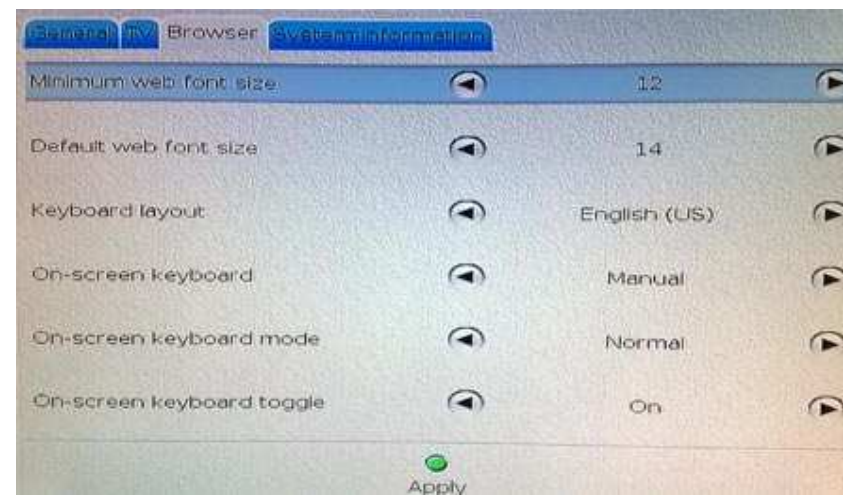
General TV Browser System information

Minimum web font size 12

Default web font size 14

Keyboard layout English (US)

On-screen keyboard Manual

On-screen keyboard mode Normal

On-screen keyboard toggle On

Apply